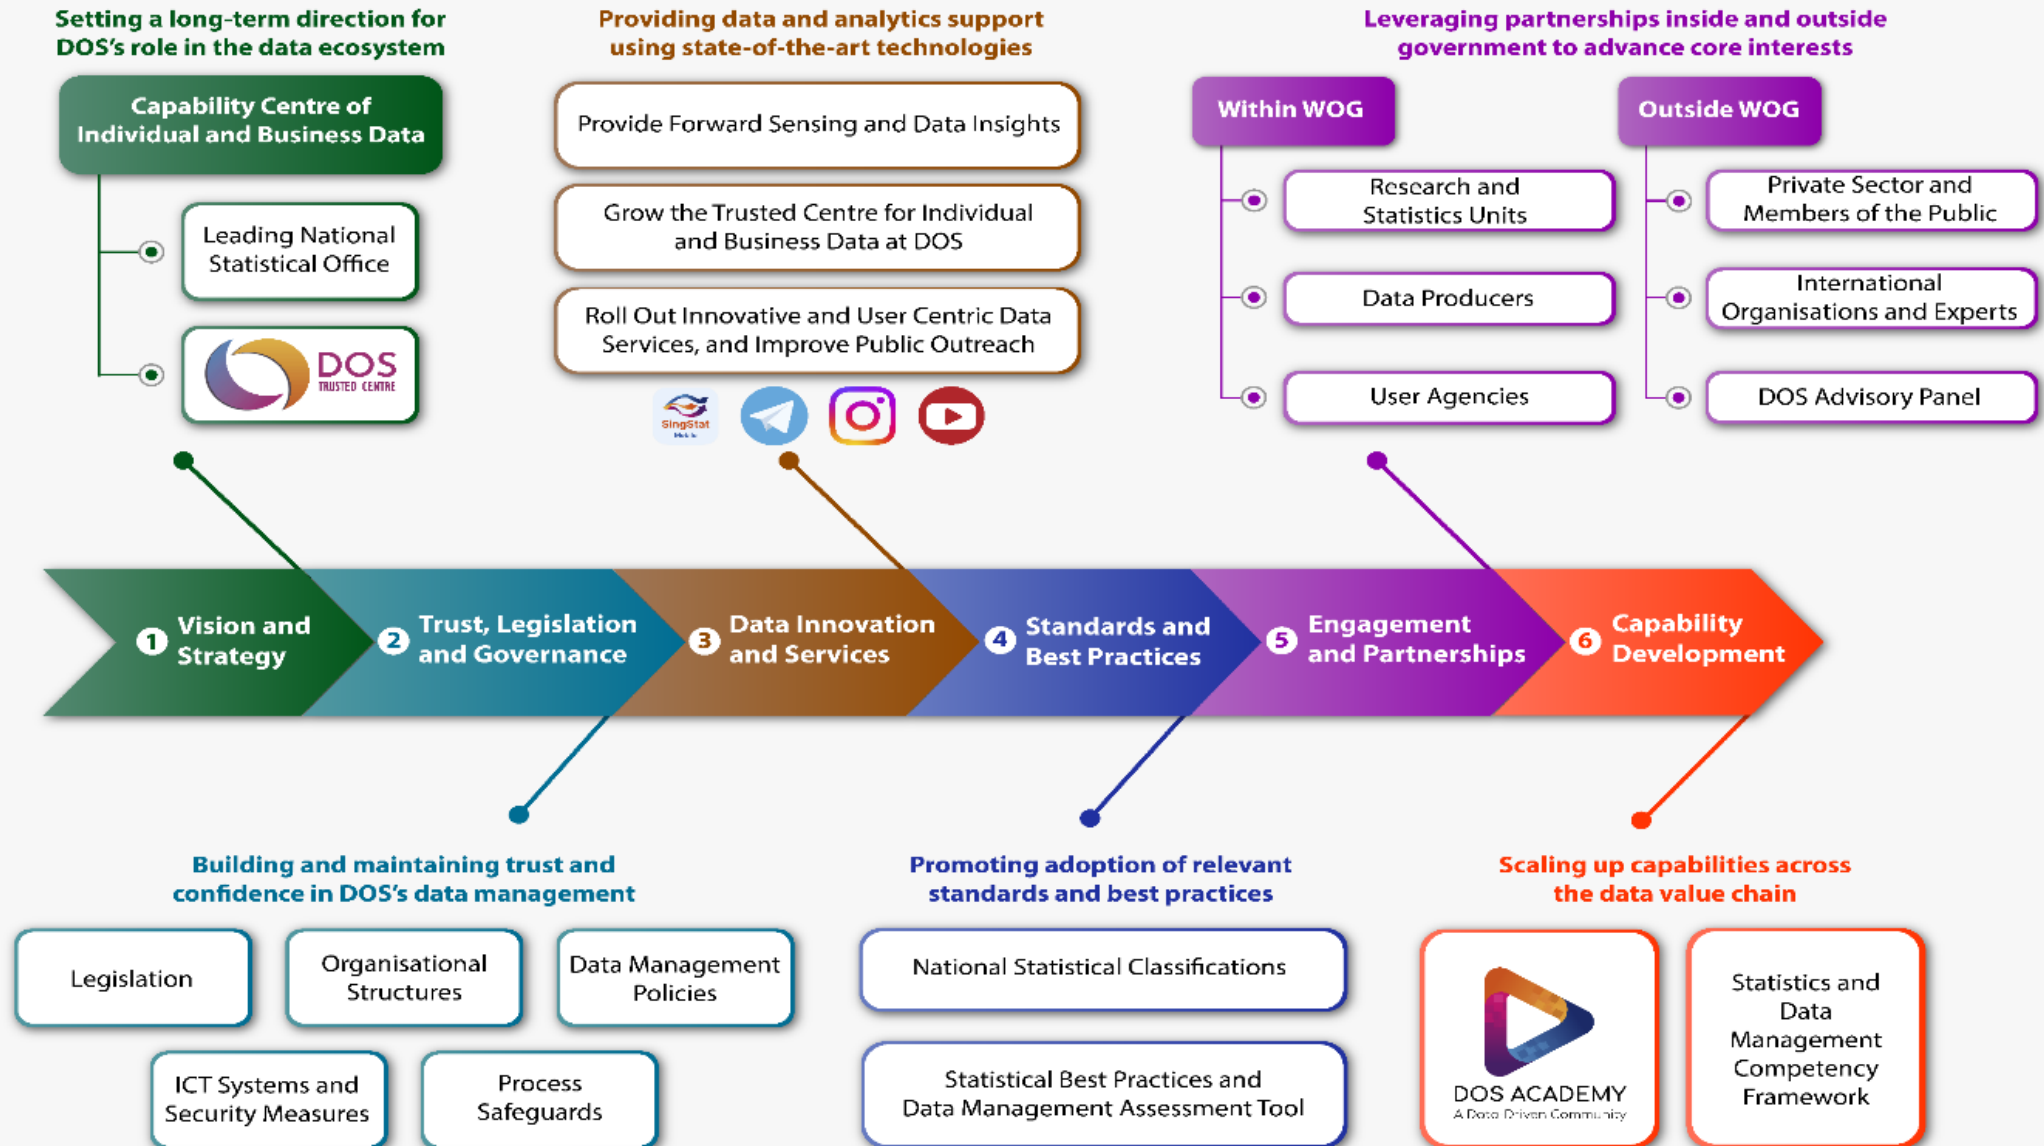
Setting a long-term direction for DOS's role in the data ecosystem

Capability Centre of Individual and Business Data

Leading National Statistical Office

DOS TRUSTED CENTRE

Providing data and analytics support using state-of-the-art technologies

Provide Forward Sensing and Data Insights

Grow the Trusted Centre for Individual and Business Data at DOS

Roll Out Innovative and User Centric Data Services, and Improve Public Outreach

SingStat

Leveraging partnerships inside and outside government to advance core interests

Within WOG

Research and Statistics Units

Data Producers

User Agencies

Outside WOG

Private Sector and Members of the Public

International Organisations and Experts

DOS Advisory Panel

1 Vision and Strategy

2 Trust, Legislation and Governance

3 Data Innovation and Services

4 Standards and Best Practices

5 Engagement and Partnerships

6 Capability Development

Building and maintaining trust and confidence in DOS's data management

Legislation

Organisational Structures

Data Management Policies

ICT Systems and Security Measures

Process Safeguards

Promoting adoption of relevant standards and best practices

National Statistical Classifications

Statistical Best Practices and Data Management Assessment Tool

Scaling up capabilities across the data value chain

DOS ACADEMY
A Data Driven Community

Statistics and Data Management Competency Framework